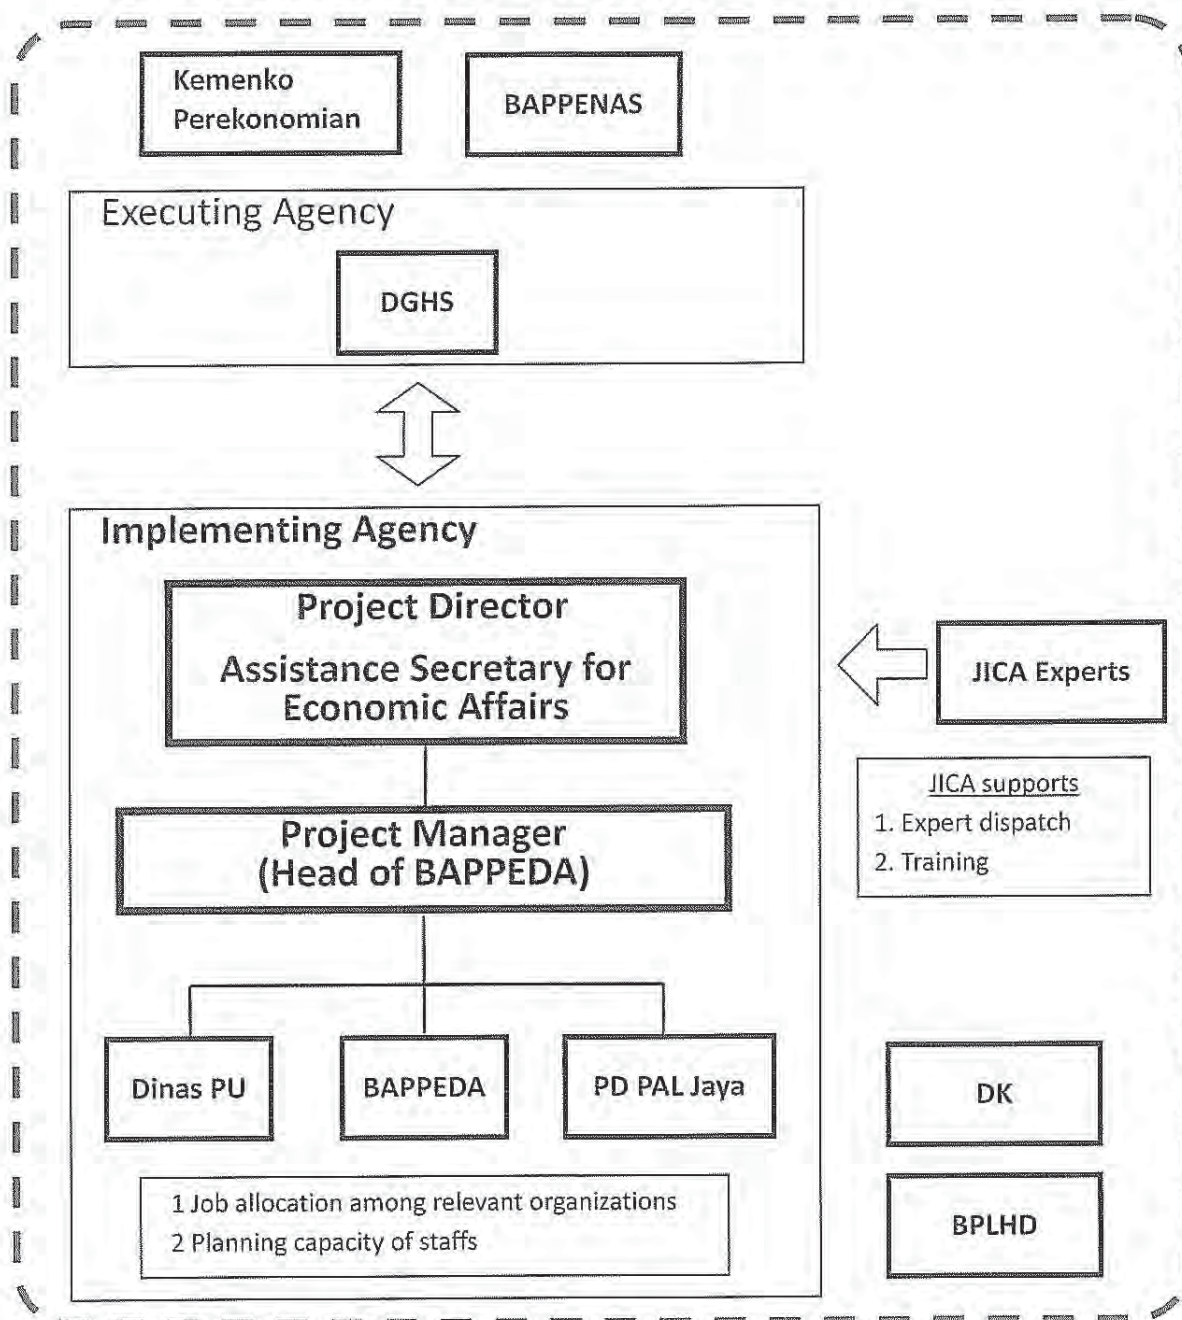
Kemenko Perekonomian

BAPPENAS

Executing Agency

DGHS

Implementing Agency

Project Director

Assistance Secretary for Economic Affairs

JICA Experts

JICA supports
1. Expert dispatch
2. Training

Project Manager (Head of BAPPEDA)

Dinas PU

BAPPEDA

PD PAL Jaya

DK

1 Job allocation among relevant organizations
2 Planning capacity of staffs

BPLHD